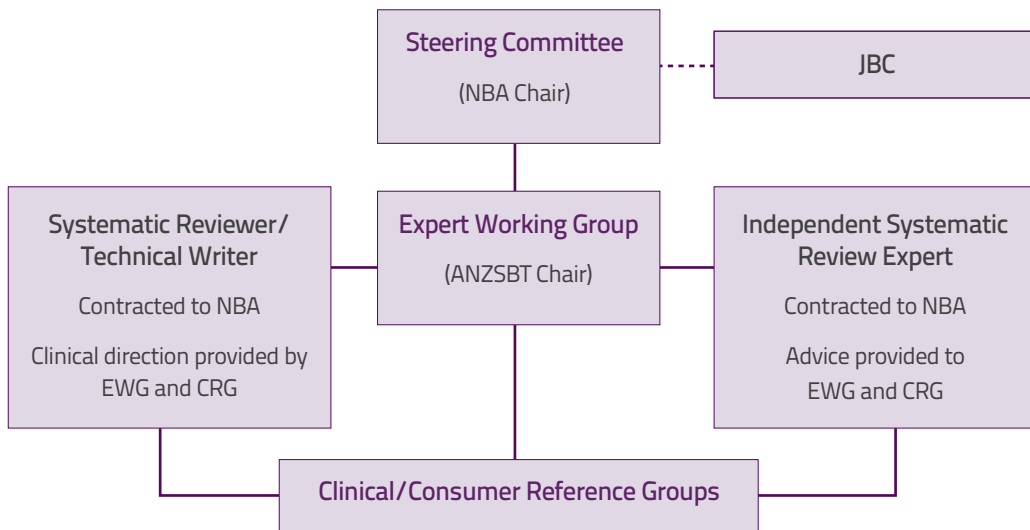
Steering Committee

(NBA Chair)

JBC

Systematic Reviewer/ Technical Writer

Contracted to NBA

Clinical direction provided by EWG and CRG

Expert Working Group

(ANZSBT Chair)

Independent Systematic Review Expert

Contracted to NBA

Advice provided to EWG and CRG

Clinical/Consumer Reference Groups